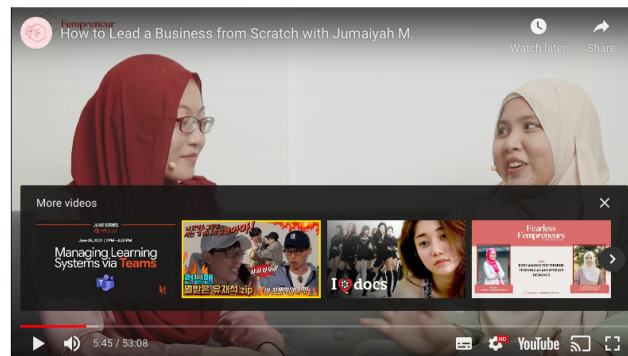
Fempreneur
How to Lead a Business from Scratch with Jumaiyah M.

Watch later

Share

More videos

JUNE SERIES
June 09, 2021 | 7PM — 8:00 PM
Managing Learning Systems via Teams

런닝맨
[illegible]

I docs

Fearless Fempreneurs

5:45 / 53:08

HD

YouTube